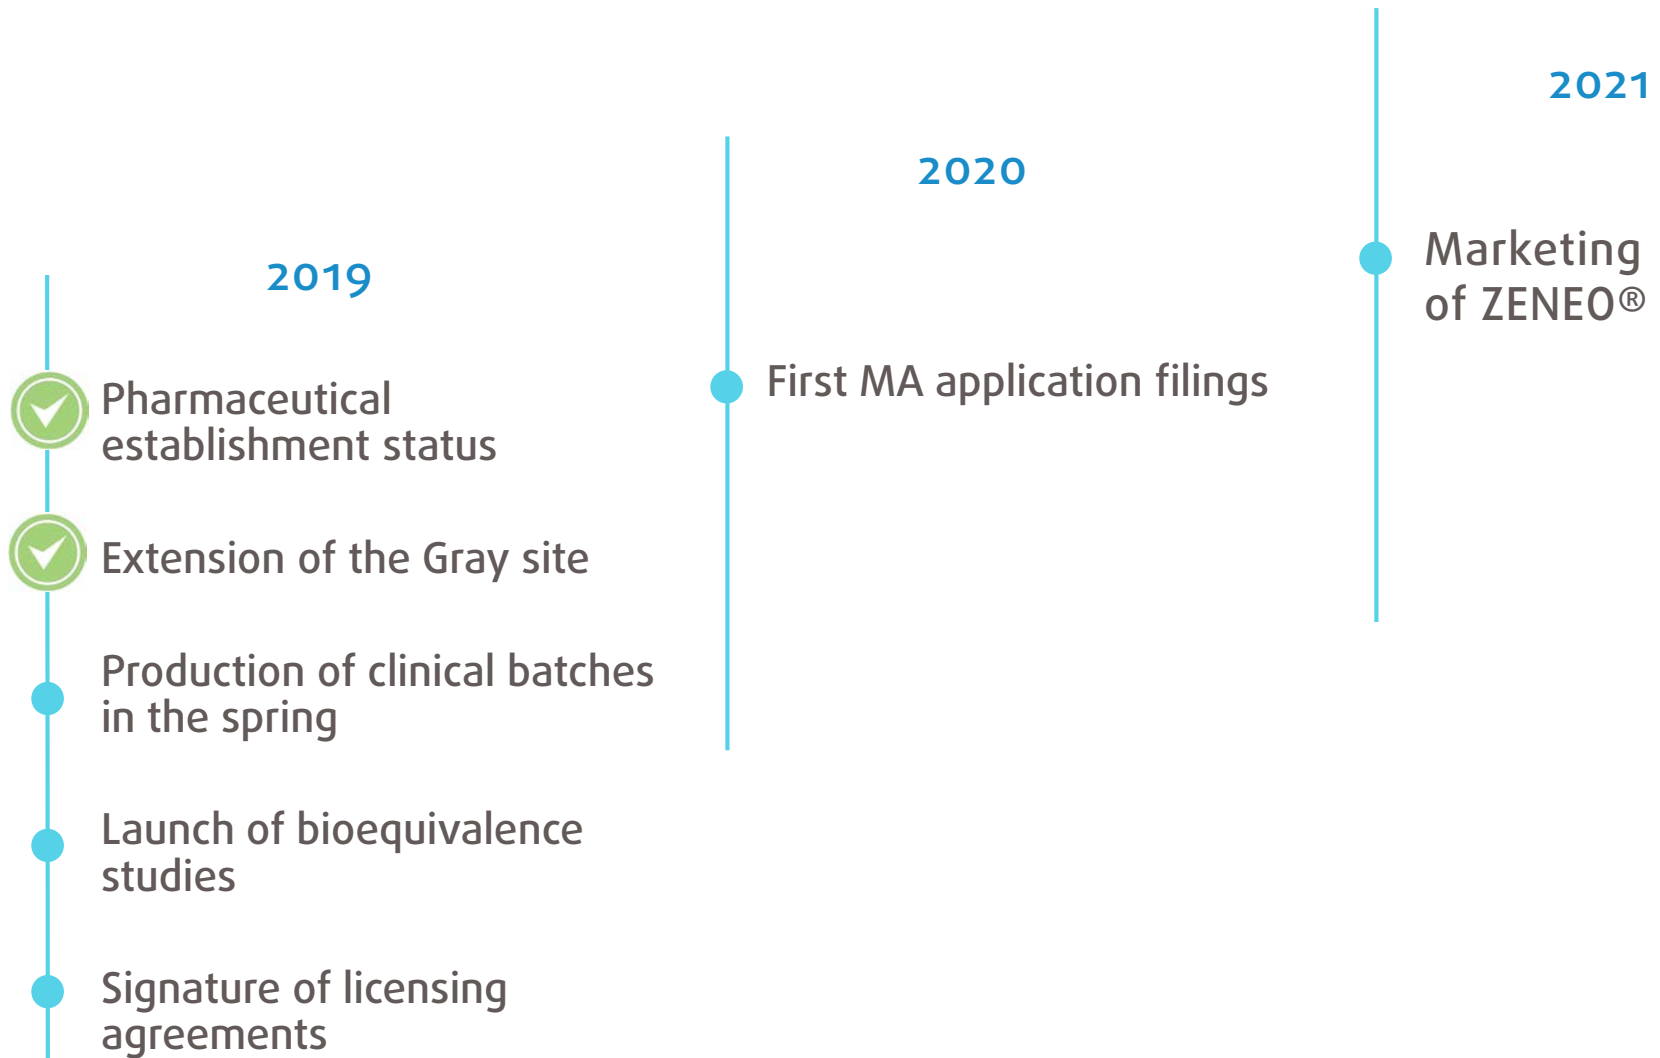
2019

Pharmaceutical establishment status

Extension of the Gray site

Production of clinical batches in the spring

Launch of bioequivalence studies

Signature of licensing agreements

2020

First MA application filings

2021

Marketing of ZENEO®